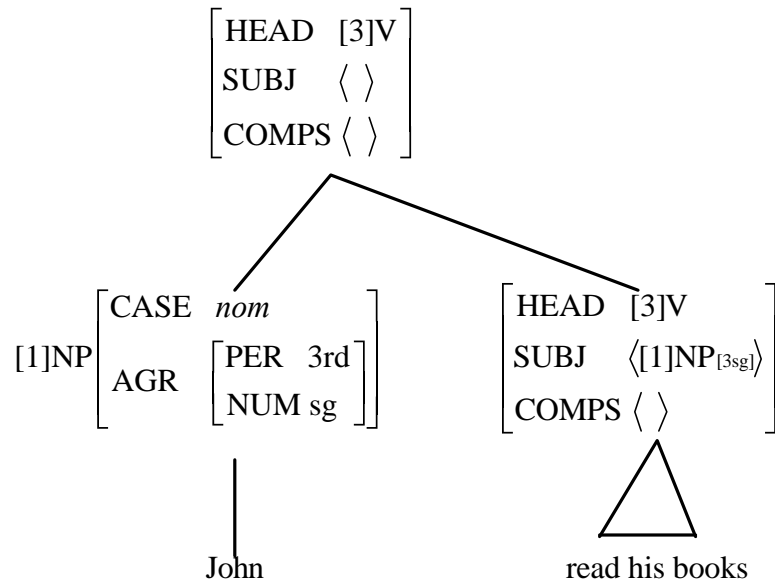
$\begin{bmatrix} \text{HEAD} & [3]\text{V} \\ \text{SUBJ} & \langle\ \rangle \\ \text{COMPS} & \langle\ \rangle \end{bmatrix}$

$[1]\text{NP}\begin{bmatrix} \text{CASE} & \textit{nom} \\ \text{AGR} & \begin{bmatrix} \text{PER} & \text{3rd} \\ \text{NUM} & \text{sg} \end{bmatrix} \end{bmatrix}$

$\begin{bmatrix} \text{HEAD} & [3]\text{V} \\ \text{SUBJ} & \langle[1]\text{NP}_{[3sg]}\rangle \\ \text{COMPS} & \langle\ \rangle \end{bmatrix}$

John

read his books